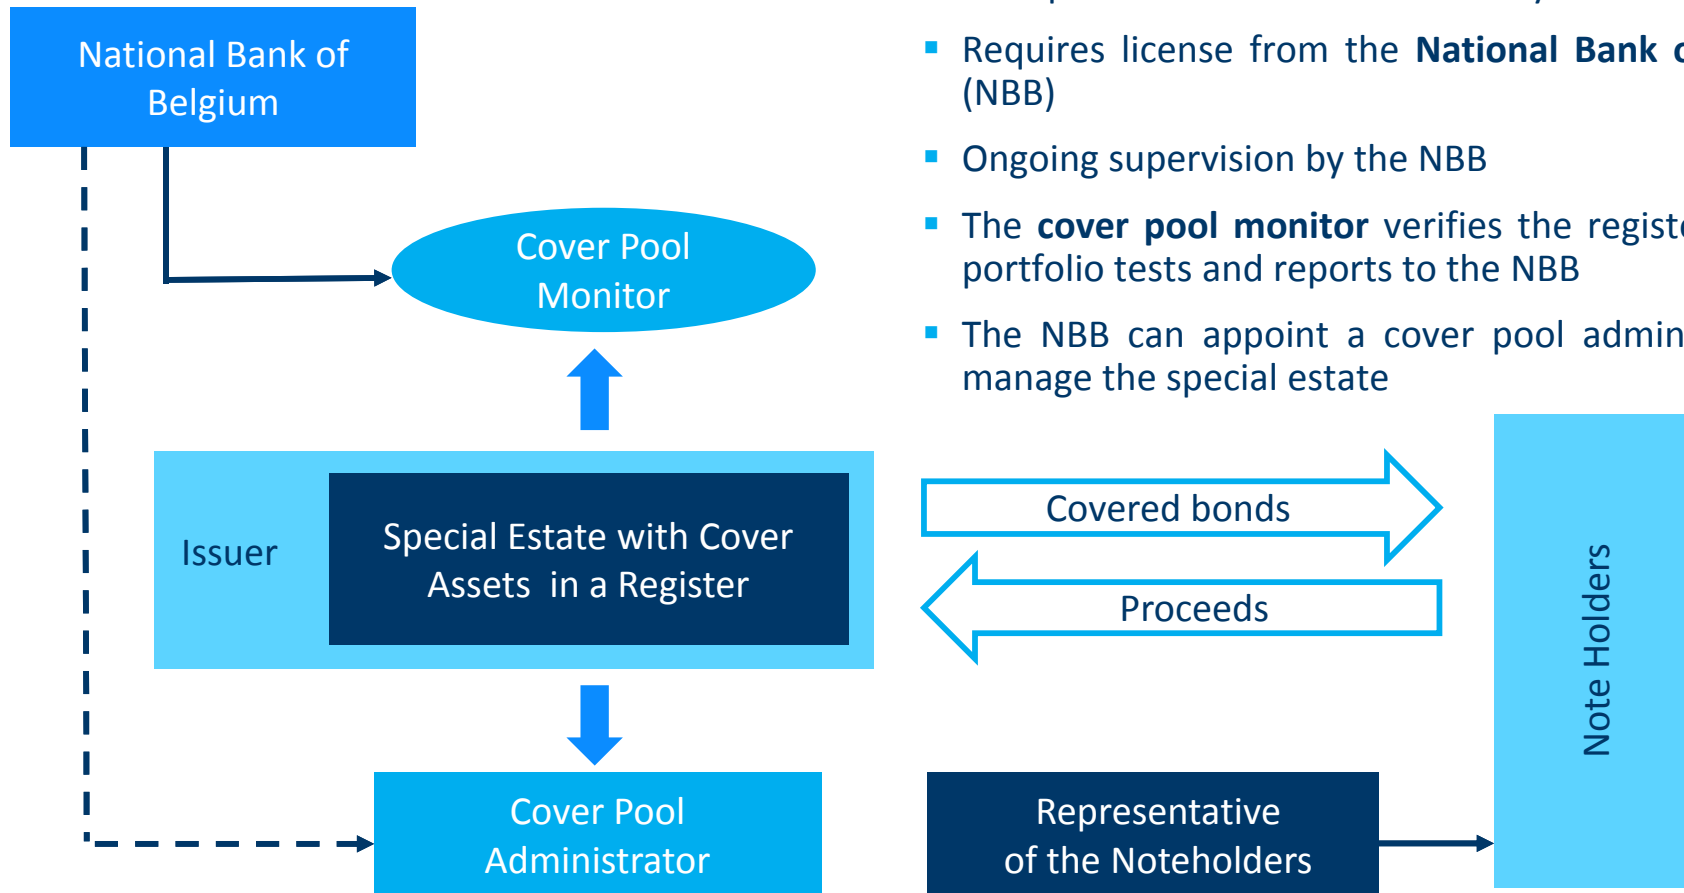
National Bank of Belgium

Cover Pool Monitor

Issuer

Special Estate with Cover Assets in a Register

Cover Pool Administrator

- Requires license from the **National Bank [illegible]** (NBB)
- Ongoing supervision by the NBB
- The **cover pool monitor** verifies the regist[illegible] portfolio tests and reports to the NBB
- The NBB can appoint a cover pool admin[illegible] manage the special estate

Covered bonds

Proceeds

Note Holders

Representative of the Noteholders